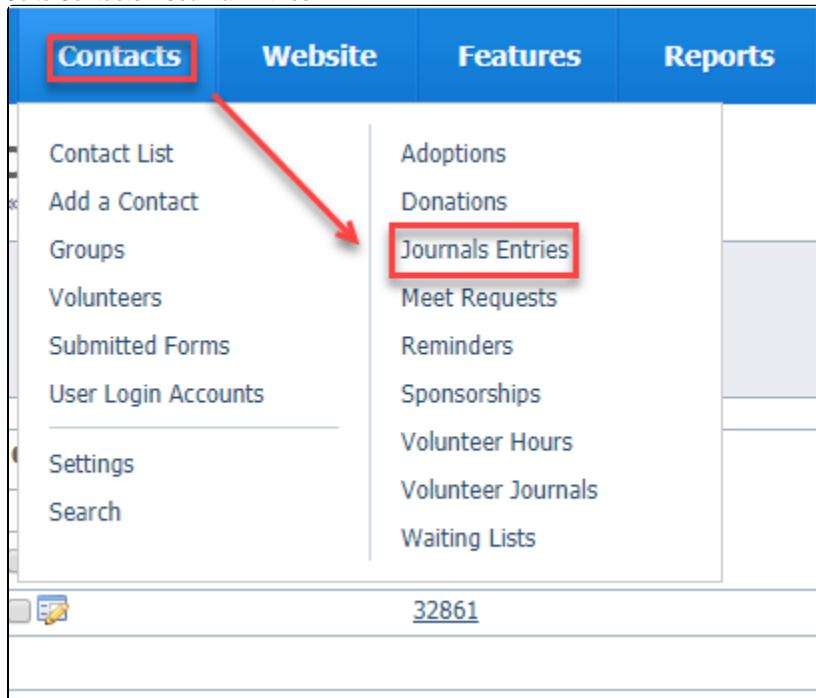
Contacts Website Features Reports

Contact List
Add a Contact
Groups
Volunteers
Submitted Forms
User Login Accounts

Settings
Search

Adoptions
Donations
Journals Entries
Meet Requests
Reminders
Sponsorships
Volunteer Hours
Volunteer Journals
Waiting Lists

32861